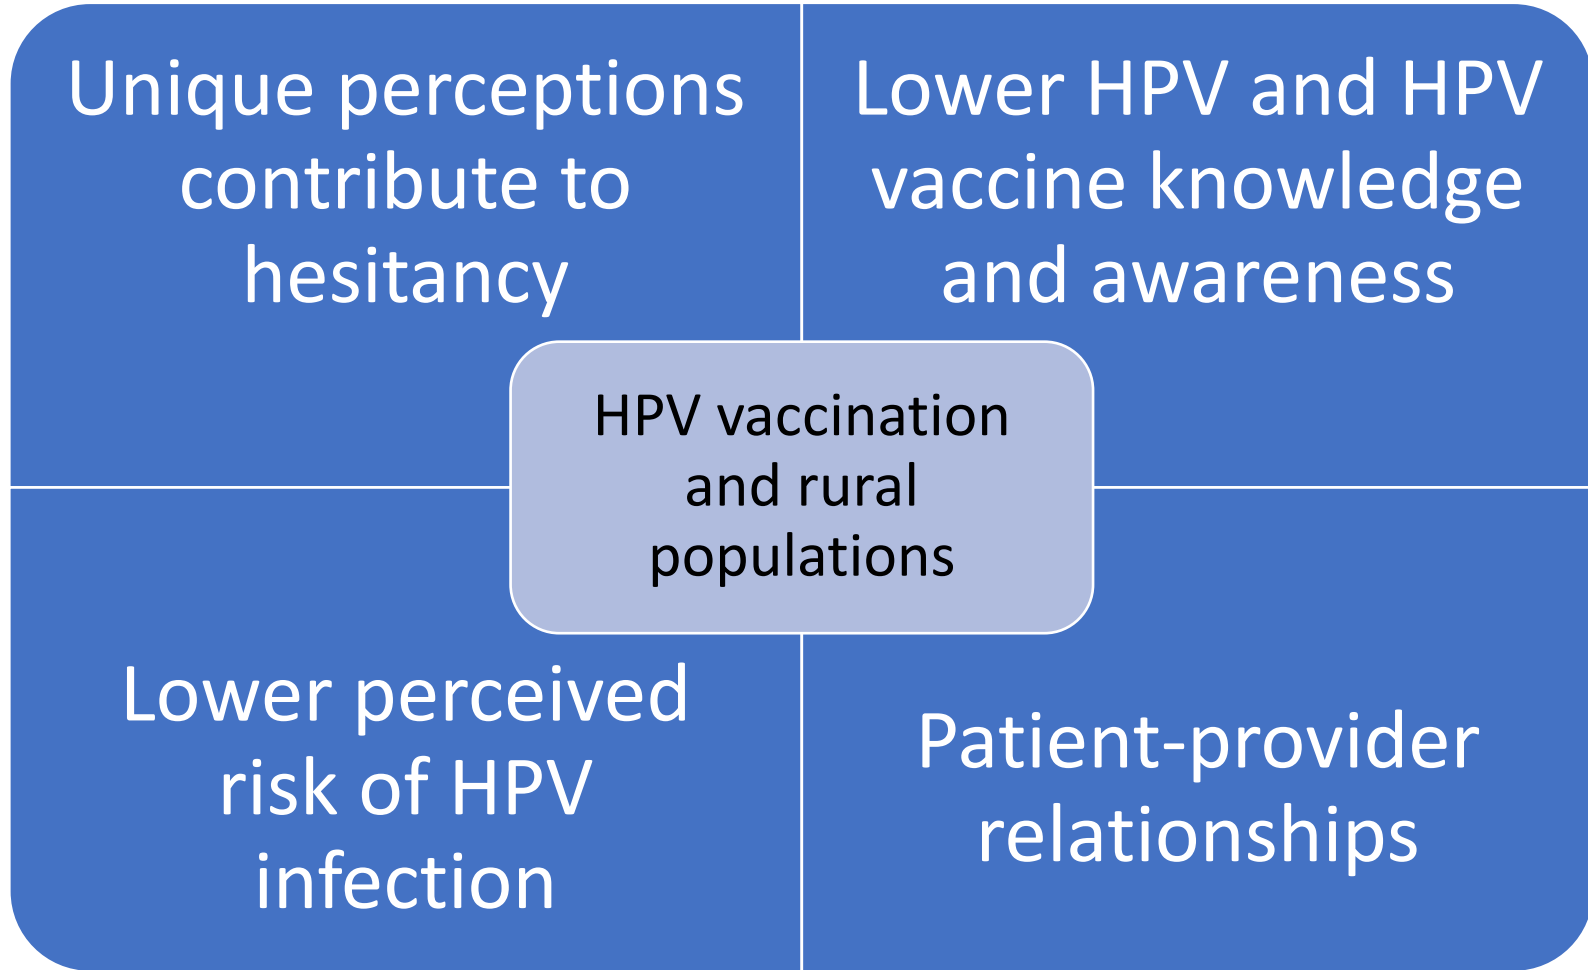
Unique perceptions contribute to hesitancy

Lower HPV and HPV vaccine knowledge and awareness

HPV vaccination and rural populations

Lower perceived risk of HPV infection

Patient-provider relationships